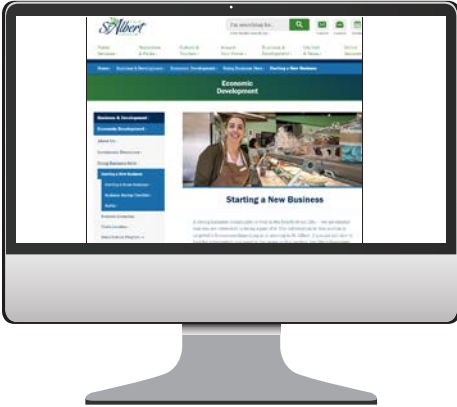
St. Albert

I'm searching for...

Public Services

Recreation & Parks

Culture & Tourism

Around Your Home

Business & Development

City Hall & Taxes

Home > Business & Development > Economic Development > Doing Business Here > Starting a New Business

Economic Development

Business & Development

Economic Development

About Us

Investment Resources

Doing Business Here

Starting a New Business

Starting a Home Business

Business Startup Checklist

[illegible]

Business Licensing

Choose Location

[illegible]

Starting a New Business

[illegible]